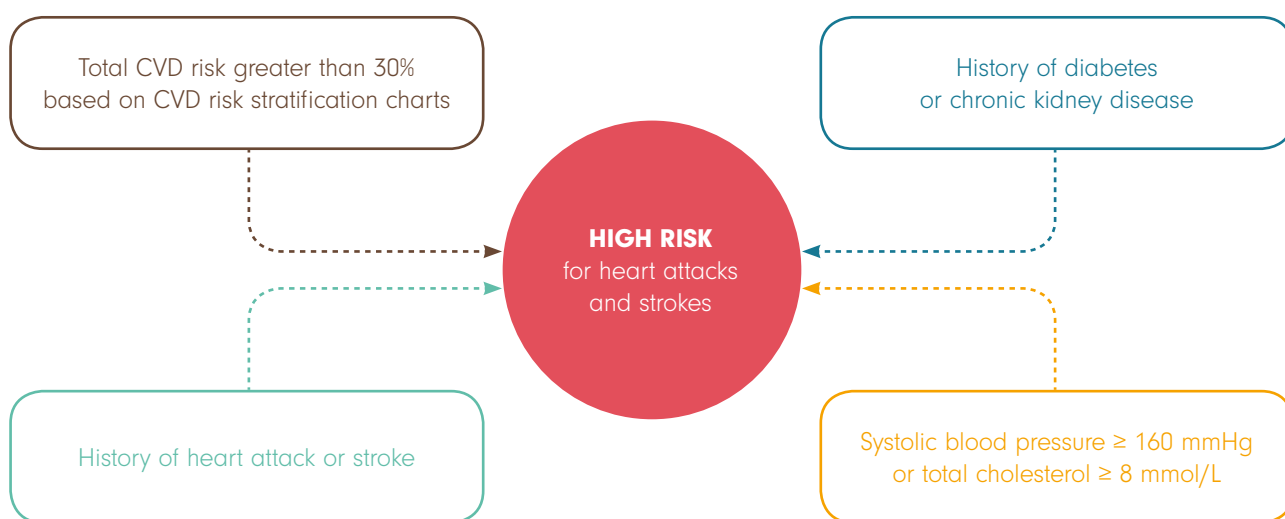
Total CVD risk greater than 30% based on CVD risk stratification charts

History of diabetes or chronic kidney disease

HIGH RISK
for heart attacks and strokes

History of heart attack or stroke

Systolic blood pressure ≥ 160 mmHg or total cholesterol ≥ 8 mmol/L